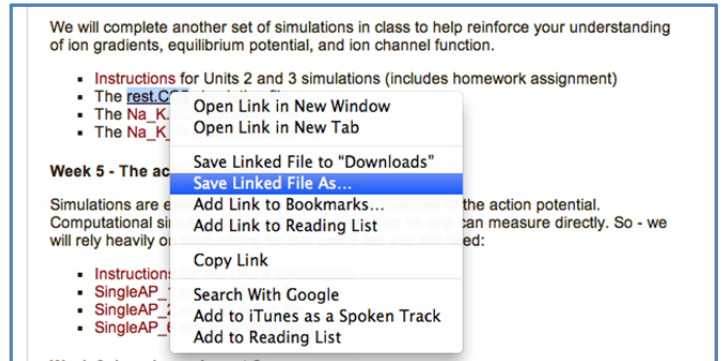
We will complete another set of simulations in class to help reinforce your understanding of ion gradients, equilibrium potential, and ion channel function.

- Instructions for Units 2 and 3 simulations (includes homework assignment)
- The rest.C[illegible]
- The Na_K.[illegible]
- The Na_K_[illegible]

Week 5 - The ac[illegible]

Simulations are e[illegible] the action potential. Computational si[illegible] can measure directly. So - we will rely heavily o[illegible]:

- Instructions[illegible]
- SingleAP_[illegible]
- SingleAP_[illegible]
- SingleAP_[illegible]

Open Link in New Window
Open Link in New Tab
Save Linked File to "Downloads"
Save Linked File As...
Add Link to Bookmarks...
Add Link to Reading List
Copy Link
Search With Google
Add to iTunes as a Spoken Track
Add to Reading List